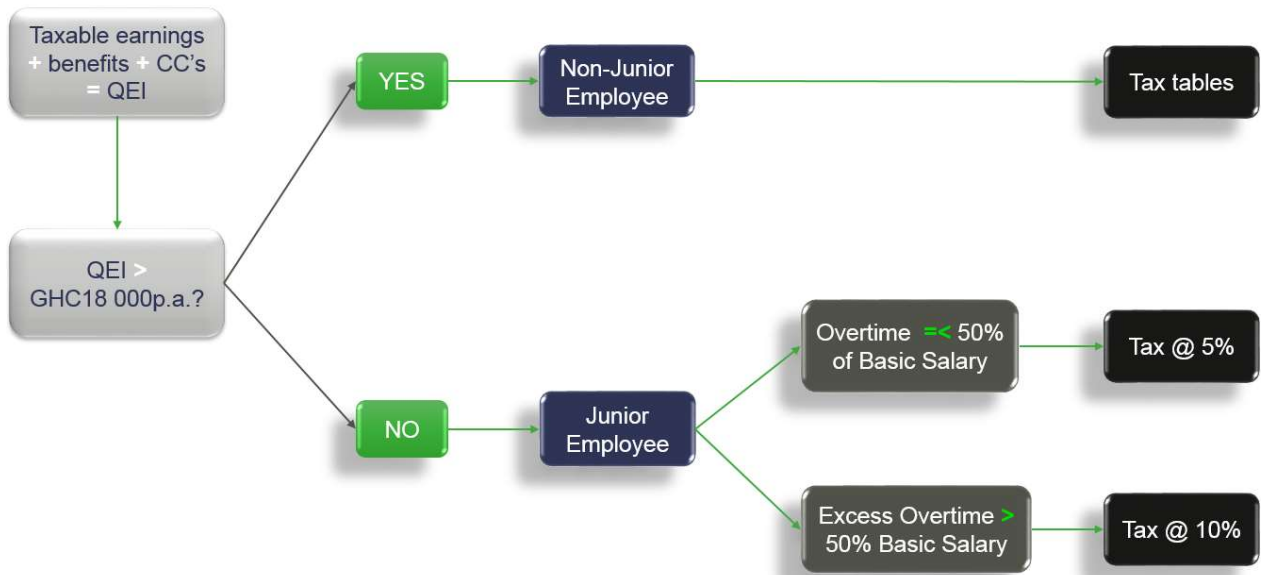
Taxable earnings + benefits + CC's = QEI

QEI > GHC18 000p.a.?

YES

Non-Junior Employee

Tax tables

NO

Junior Employee

Overtime =< 50% of Basic Salary

Tax @ 5%

Excess Overtime > 50% Basic Salary

Tax @ 10%